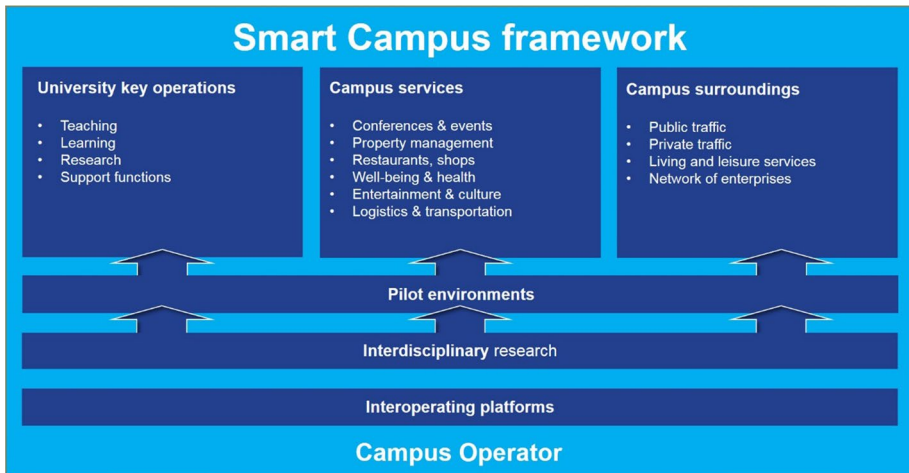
Smart Campus framework

University key operations

- Teaching
- Learning
- Research
- Support functions

Campus services

- Conferences & events
- Property management
- Restaurants, shops
- Well-being & health
- Entertainment & culture
- Logistics & transportation

Campus surroundings

- Public traffic
- Private traffic
- Living and leisure services
- Network of enterprises

Pilot environments

Interdisciplinary research

Interoperating platforms

Campus Operator